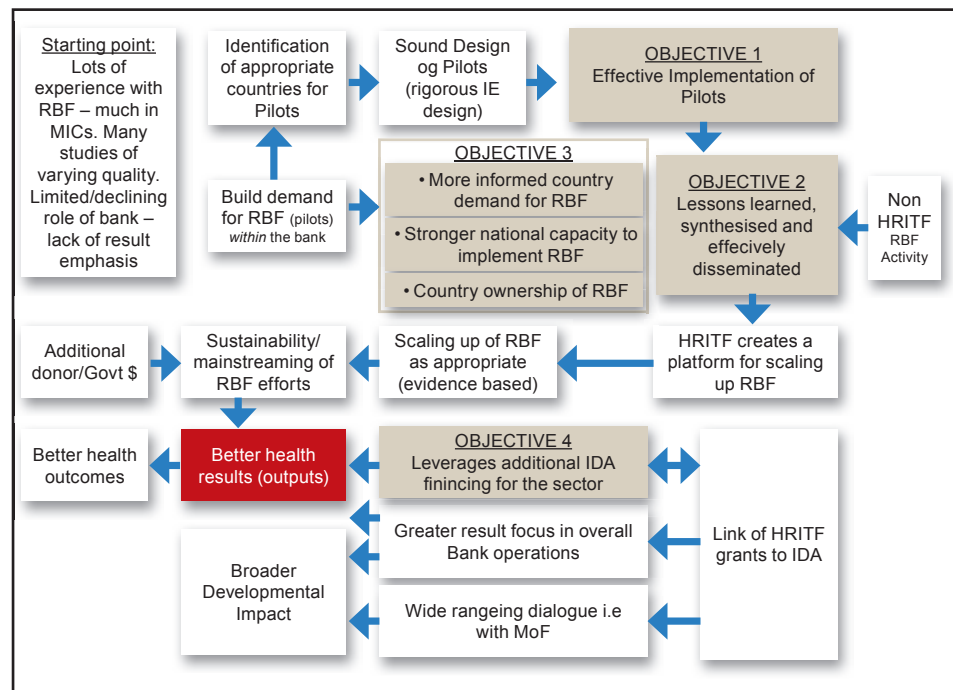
Starting point:
Lots of experience with RBF – much in MICs. Many studies of varying quality. Limited/declining role of bank – lack of result emphasis

Identification of appropriate countries for Pilots

Sound Design og Pilots (rigorous IE design)

OBJECTIVE 1
Effective Implementation of Pilots

Build demand for RBF (pilots) *within* the bank

OBJECTIVE 3
• More informed country demand for RBF
• Stronger national capacity to implement RBF
• Country ownership of RBF

OBJECTIVE 2
Lessons learned, synthesised and efecively disseminated

Non HRITF RBF Activity

Additional donor/Govt $

Sustainability/ mainstreaming of RBF efforts

Scaling up of RBF as appropriate (evidence based)

HRITF creates a platform for scaling up RBF

Better health outcomes

Better health results (outputs)

OBJECTIVE 4
Leverages additional IDA fiinancing for the sector

Link of HRITF grants to IDA

Greater result focus in overall Bank operations

Broader Developmental Impact

Wide rangeing dialogue i.e with MoF